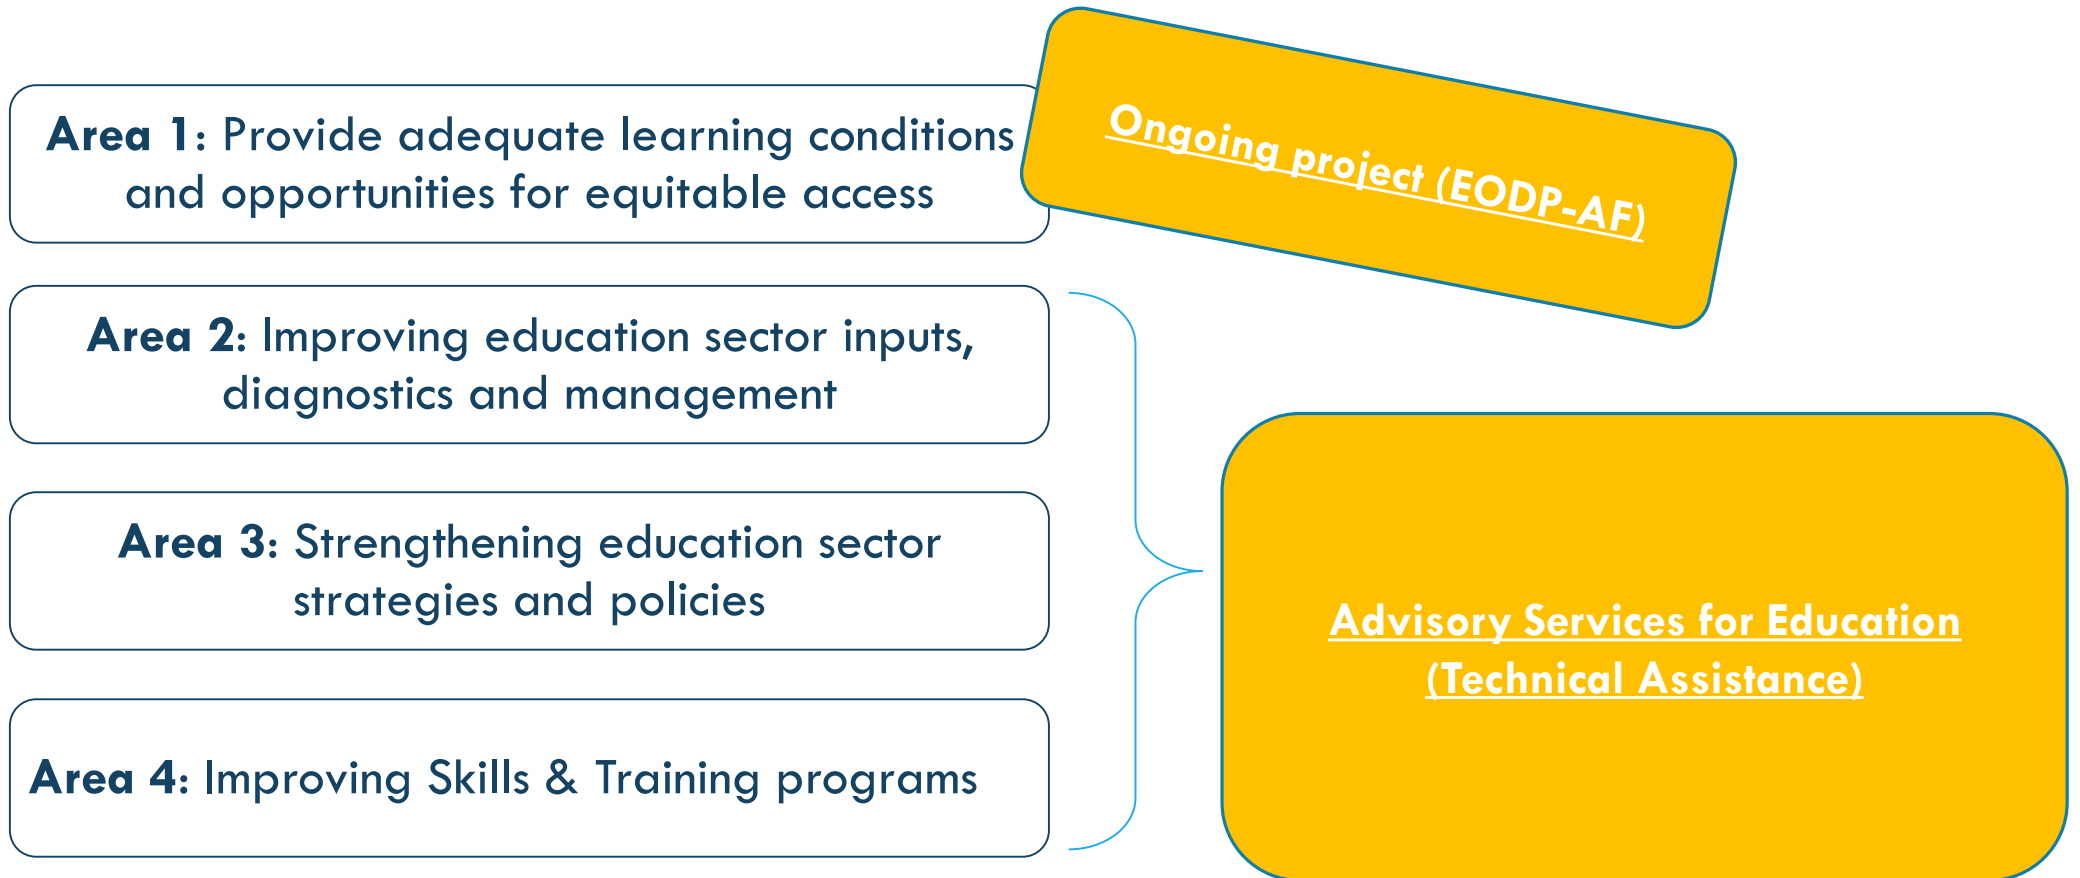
**Area 1**: Provide adequate learning conditions and opportunities for equitable access

Ongoing project (EODP-AF)

**Area 2**: Improving education sector inputs, diagnostics and management

**Area 3**: Strengthening education sector strategies and policies

**Area 4**: Improving Skills & Training programs

Advisory Services for Education (Technical Assistance)